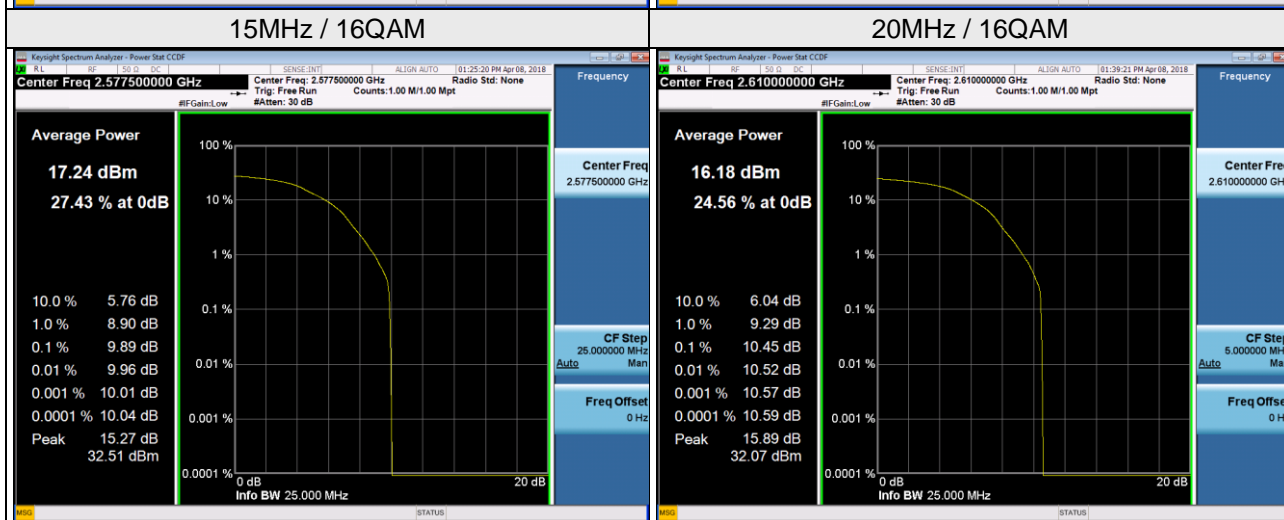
| 15MHz / 16QAM | 20MHz / 16QAM |
|---|---|

Keysight Spectrum Analyzer - Power Stat CCDF
RL RF 50 Ω DC SENSE:INT ALIGN AUTO 01:25:20 PM Apr 08, 2018
Center Freq 2.577500000 GHz
Center Freq: 2.577500000 GHz
Trig: Free Run
#Atten: 30 dB
#IFGain:Low
Radio Std: None
Counts:1.00 M/1.00 Mpt
Frequency

Average Power
17.24 dBm
27.43 % at 0dB

100 %
10 %
1 %
0.1 %
0.01 %
0.001 %
0.0001 %

10.0 % 5.76 dB
1.0 % 8.90 dB
0.1 % 9.89 dB
0.01 % 9.96 dB
0.001 % 10.01 dB
0.0001 % 10.04 dB
Peak 15.27 dB
32.51 dBm

0 dB
20 dB
Info BW 25.000 MHz

Center Freq
2.577500000 GHz
CF Step
25.000000 MHz
Auto Man
Freq Offset
0 Hz

MSG STATUS

Keysight Spectrum Analyzer - Power Stat CCDF
RL RF 50 Ω DC SENSE:INT ALIGN AUTO 01:39:21 PM Apr 08, 2018
Center Freq 2.610000000 GHz
Center Freq: 2.610000000 GHz
Trig: Free Run
#Atten: 30 dB
#IFGain:Low
Radio Std: None
Counts:1.00 M/1.00 Mpt
Frequency

Average Power
16.18 dBm
24.56 % at 0dB

100 %
10 %
1 %
0.1 %
0.01 %
0.001 %
0.0001 %

10.0 % 6.04 dB
1.0 % 9.29 dB
0.1 % 10.45 dB
0.01 % 10.52 dB
0.001 % 10.57 dB
0.0001 % 10.59 dB
Peak 15.89 dB
32.07 dBm

0 dB
20 dB
Info BW 25.000 MHz

Center Fre
2.610000000 GH
CF Ste
5.000000 MH
Auto Ma
Freq Offse
0 H

MSG STATUS